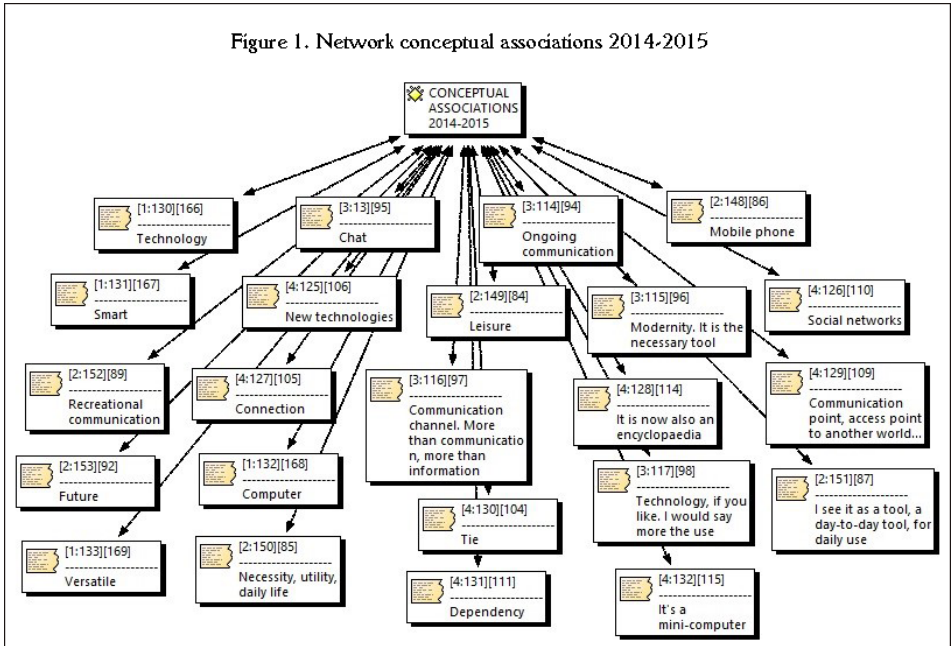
Figure 1. Network conceptual associations 2014-2015

CONCEPTUAL ASSOCIATIONS 2014-2015

[1:130][166]
Technology

[3:13][95]
Chat

[3:114][94]
Ongoing communication

[2:148][86]
Mobile phone

[1:131][167]
Smart

[4:125][106]
New technologies

[2:149][84]
Leisure

[3:115][96]
Modernity. It is the necessary tool

[4:126][110]
Social networks

[2:152][89]
Recreational communication

[4:127][105]
Connection

[3:116][97]
Communication channel. More than communicatio n, more than information

[4:128][114]
It is now also an encyclopaedia

[4:129][109]
Communication point, access point to another world...

[2:153][92]
Future

[1:132][168]
Computer

[3:117][98]
Technology, if you like. I would say more the use

[2:151][87]
I see it as a tool, a day-to-day tool, for daily use

[4:130][104]
Tie

[1:133][169]
Versatile

[2:150][85]
Necessity, utility, daily life

[4:131][111]
Dependency

[4:132][115]
It's a mini-computer